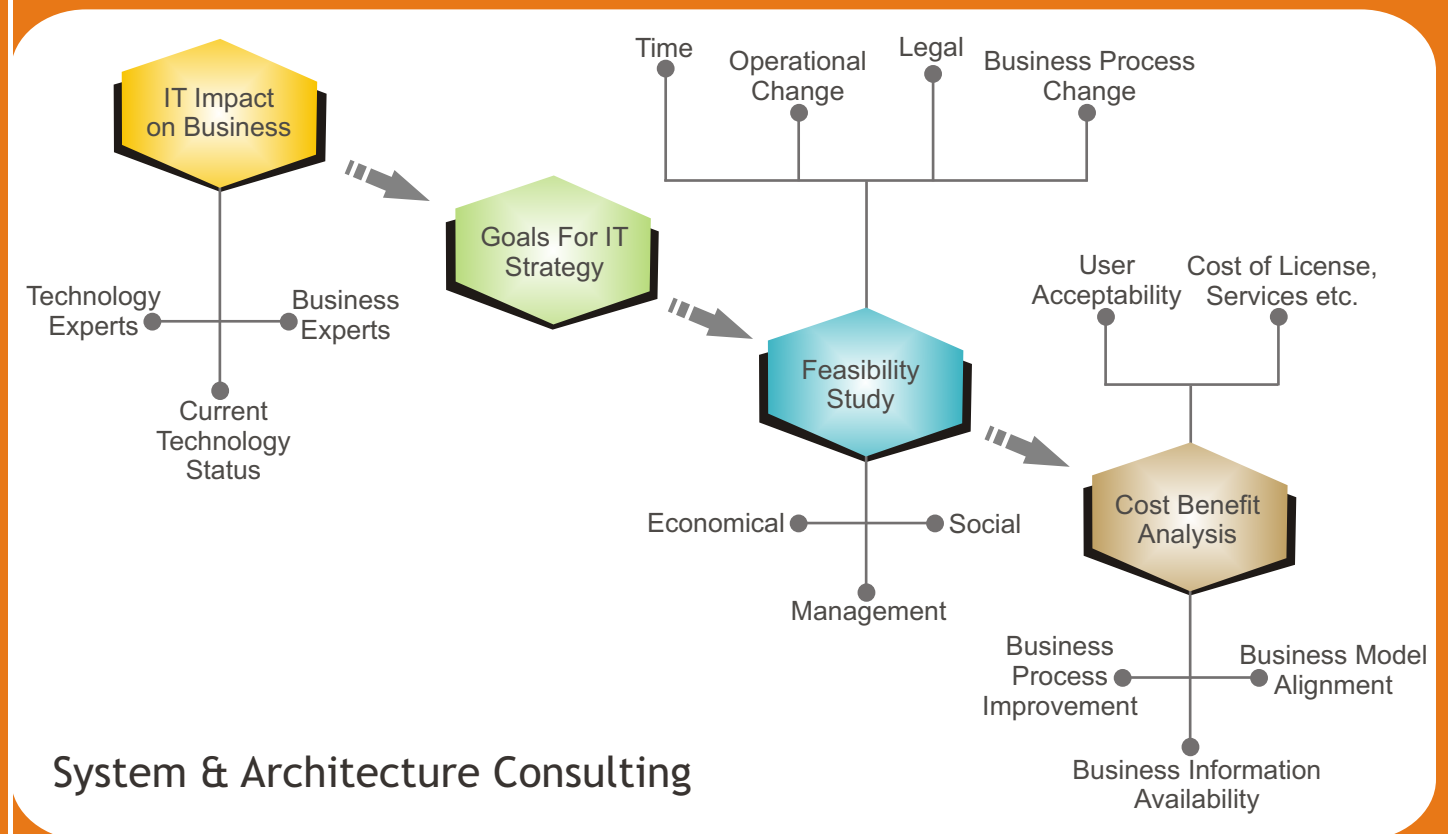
IT Impact on Business

Technology Experts

Business Experts

Current Technology Status

Goals For IT Strategy

Time

Operational Change

Legal

Business Process Change

Feasibility Study

Economical

Social

Management

User Acceptability

Cost of License, Services etc.

Cost Benefit Analysis

Business Process Improvement

Business Model Alignment

Business Information Availability

System & Architecture Consulting